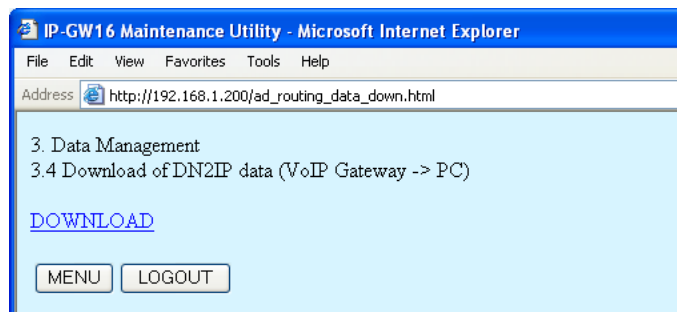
IP-GW16 Maintenance Utility - Microsoft Internet Explorer

File Edit View Favorites Tools Help

Address http://192.168.1.200/ad_routing_data_down.html

3. Data Management
3.4 Download of DN2IP data (VoIP Gateway -> PC)

DOWNLOAD

MENU LOGOUT